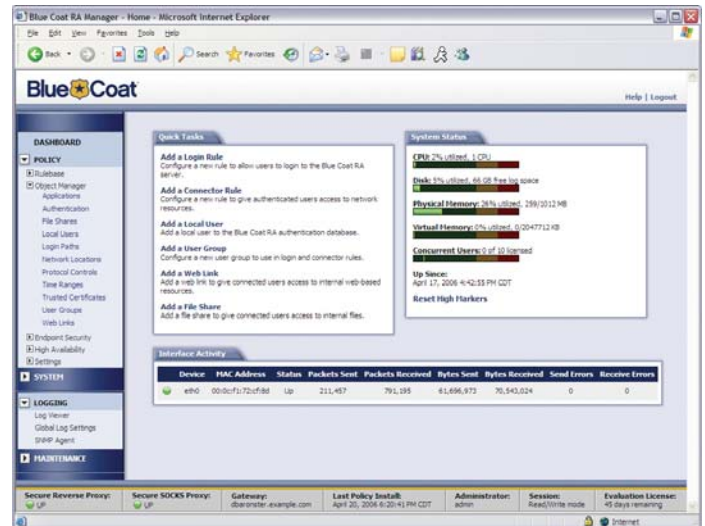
Blue Coat RA Manager - Home - Microsoft Internet Explorer

File Edit View Favorites Tools Help

Back Search Favorites

BlueCoat

Help | Logout

DASHBOARD

POLICY
Rulebase
Object Manager
Applications
Authentication
File Shares
Local Users
Login Paths
Network Locations
Protocol Controls
Time Ranges
Trusted Certificates
User Groups
Web Links
Endpoint Security
High Availability
Settings

SYSTEM

LOGGING
Log Viewer
Global Log Settings
SNMP Agent

MAINTENANCE

Quick Tasks

Add a Login Rule
Configure a new rule to allow users to login to the Blue Coat RA server.

Add a Connector Rule
Configure a new rule to give authenticated users access to network resources.

Add a Local User
Add a local user to the Blue Coat RA authentication database.

Add a User Group
Configure a new user group to use in login and connector rules.

Add a Web Link
Add a web link to give connected users access to internal web-based resources.

Add a File Share
Add a file share to give connected users access to internal files.

System Status

CPU: 2% utilized, 1 CPU

Disk: 5% utilized, 66 GB free log space

Physical Memory: 26% utilized, 259/1012 MB

Virtual Memory: 0% utilized, 0/2047712 KB

Concurrent Users: 0 of 10 licensed

Up Since:
April 17, 2006 4:42:55 PM CDT

Reset High Markers

Interface Activity

| | Device | MAC Address | Status | Packets Sent | Packets Received | Bytes Sent | Bytes Received | Send Errors | Receive Errors |
|---|---|---|---|---|---|---|---|---|---|
| | eth0 | 00:0c:f1:72:cf:8d | Up | 211,457 | 791,195 | 61,696,973 | 70,543,024 | 0 | 0 |

Secure Reverse Proxy: UP
Secure SOCKS Proxy: UP
Gateway: dbaronster.example.com
Last Policy Install: April 20, 2006 6:20:41 PM CDT
Administrator: admin
Session: Read/Write mode
Evaluation License: 45 days remaining

Internet